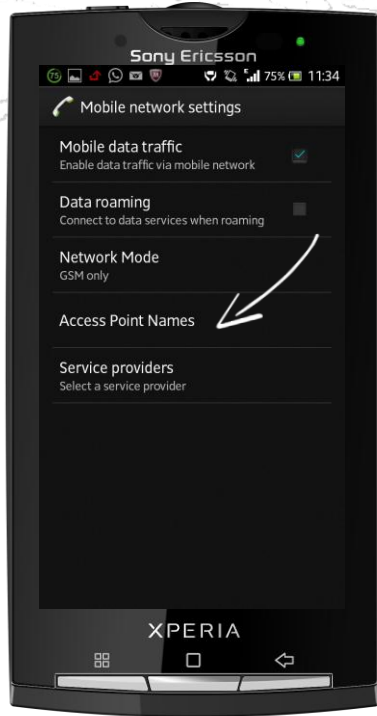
Sony Ericsson

75% 11:34

Mobile network settings

Mobile data traffic
Enable data traffic via mobile network

Data roaming
Connect to data services when roaming

Network Mode
GSM only

Access Point Names

Service providers
Select a service provider

XPERIA